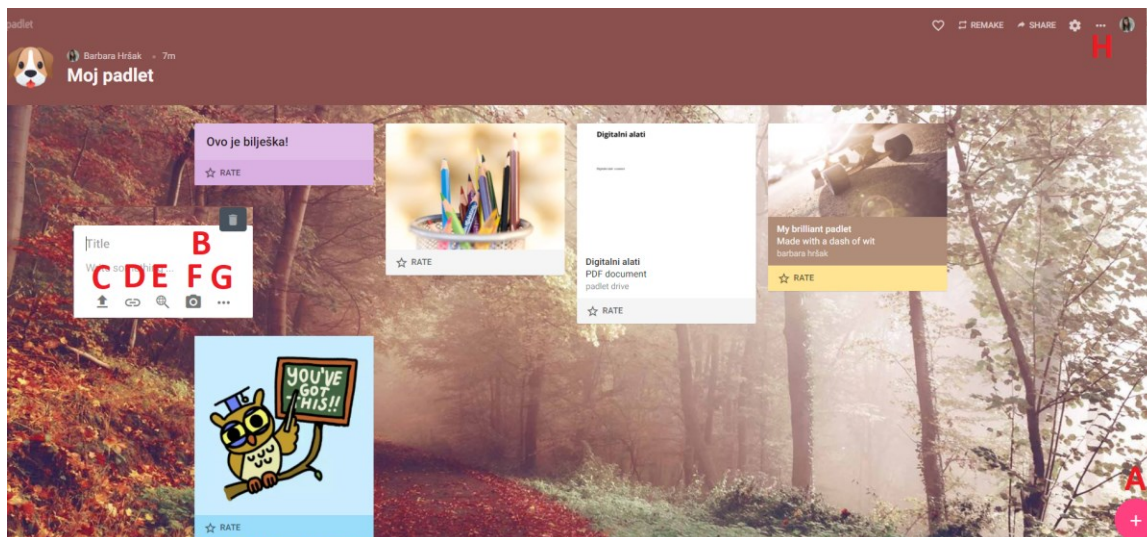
padlet

REMAKE SHARE ...

H

Barbara Hršak · 7m

Moj padlet

Ovo je bilješka!

RATE

Title

B

Write something...

C D E F G

RATE

Digitalni alati

Digitalni alati
PDF document
padlet drive

RATE

My brilliant padlet
Made with a dash of wit
barbara hršak

RATE

YOU'VE GOT THIS!!

RATE

A

+